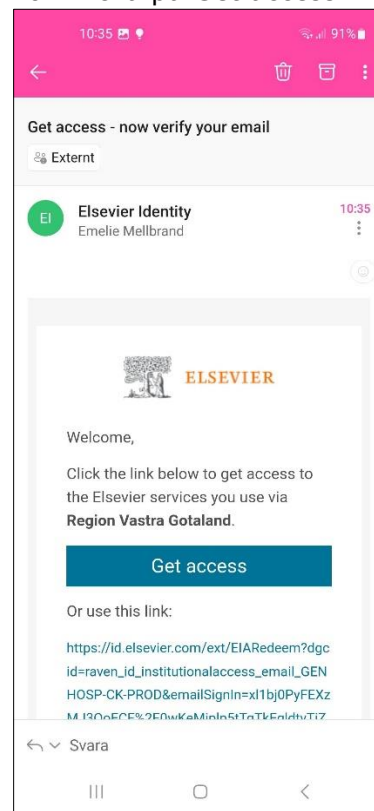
10:35 91%

Get access - now verify your email

Externt

EI

Elsevier Identity

Emelie Mellbrand

10:35

ELSEVIER

Welcome,

Click the link below to get access to the Elsevier services you use via **Region Vastra Gotaland**.

Get access

Or use this link:

https://id.elsevier.com/ext/EIARedeem?dgcid=raven_id_institutionalaccess_email_GENHOSP-CK-PROD&emailSignIn=xl1bj0PyFEXz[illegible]

Svara